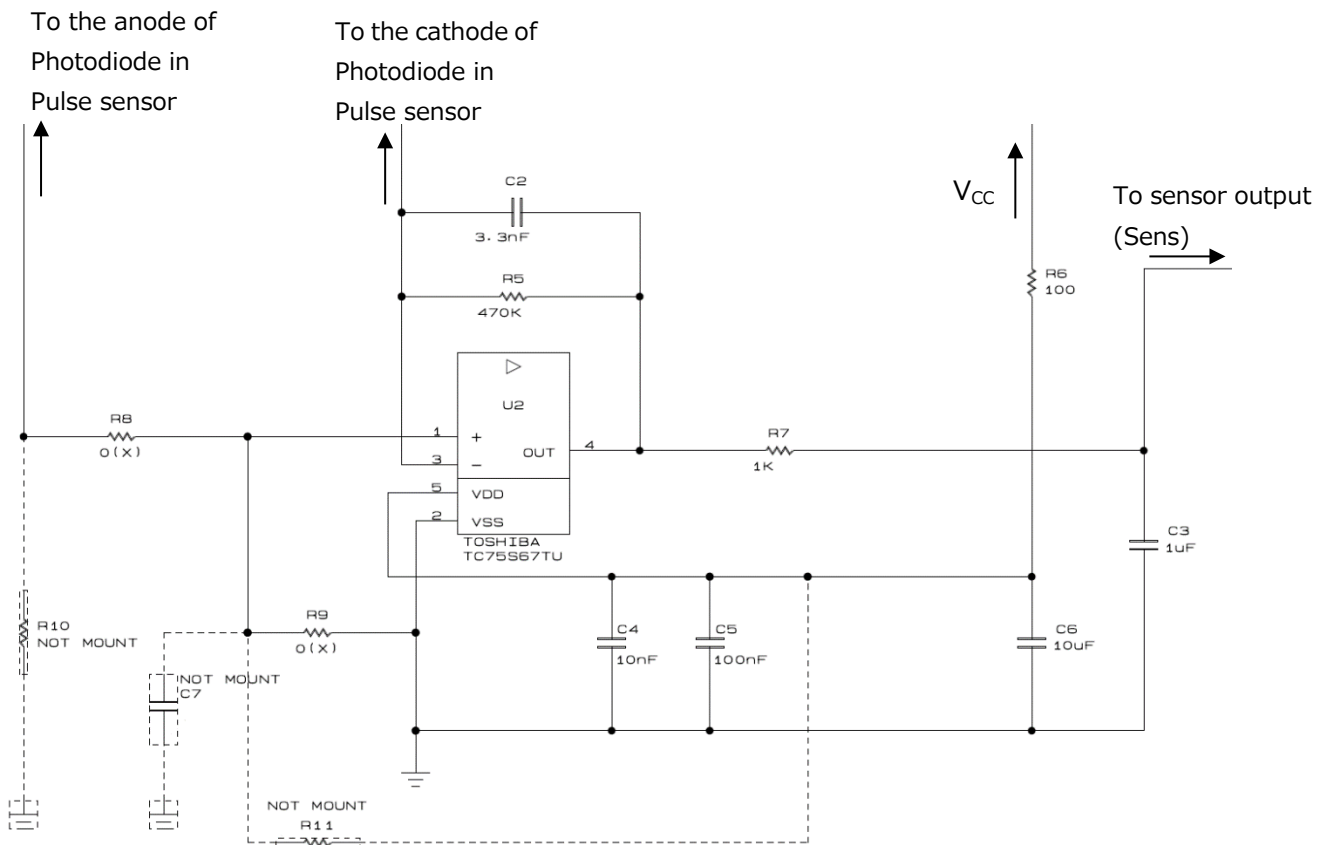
To the anode of Photodiode in Pulse sensor

To the cathode of Photodiode in Pulse sensor

C2
3.3nF

R5
470K

$V_{CC}$

To sensor output (Sens)

R6
100

U2

R8
0(X)

1
+
3
−
OUT
4

R7
1K

5
VDD
2
VSS

TOSHIBA
TC75S67TU

C3
1uF

R10
NOT MOUNT

R9
0(X)

C4
10nF

C5
100nF

C6
10uF

NOT MOUNT
C7

NOT MOUNT
R11